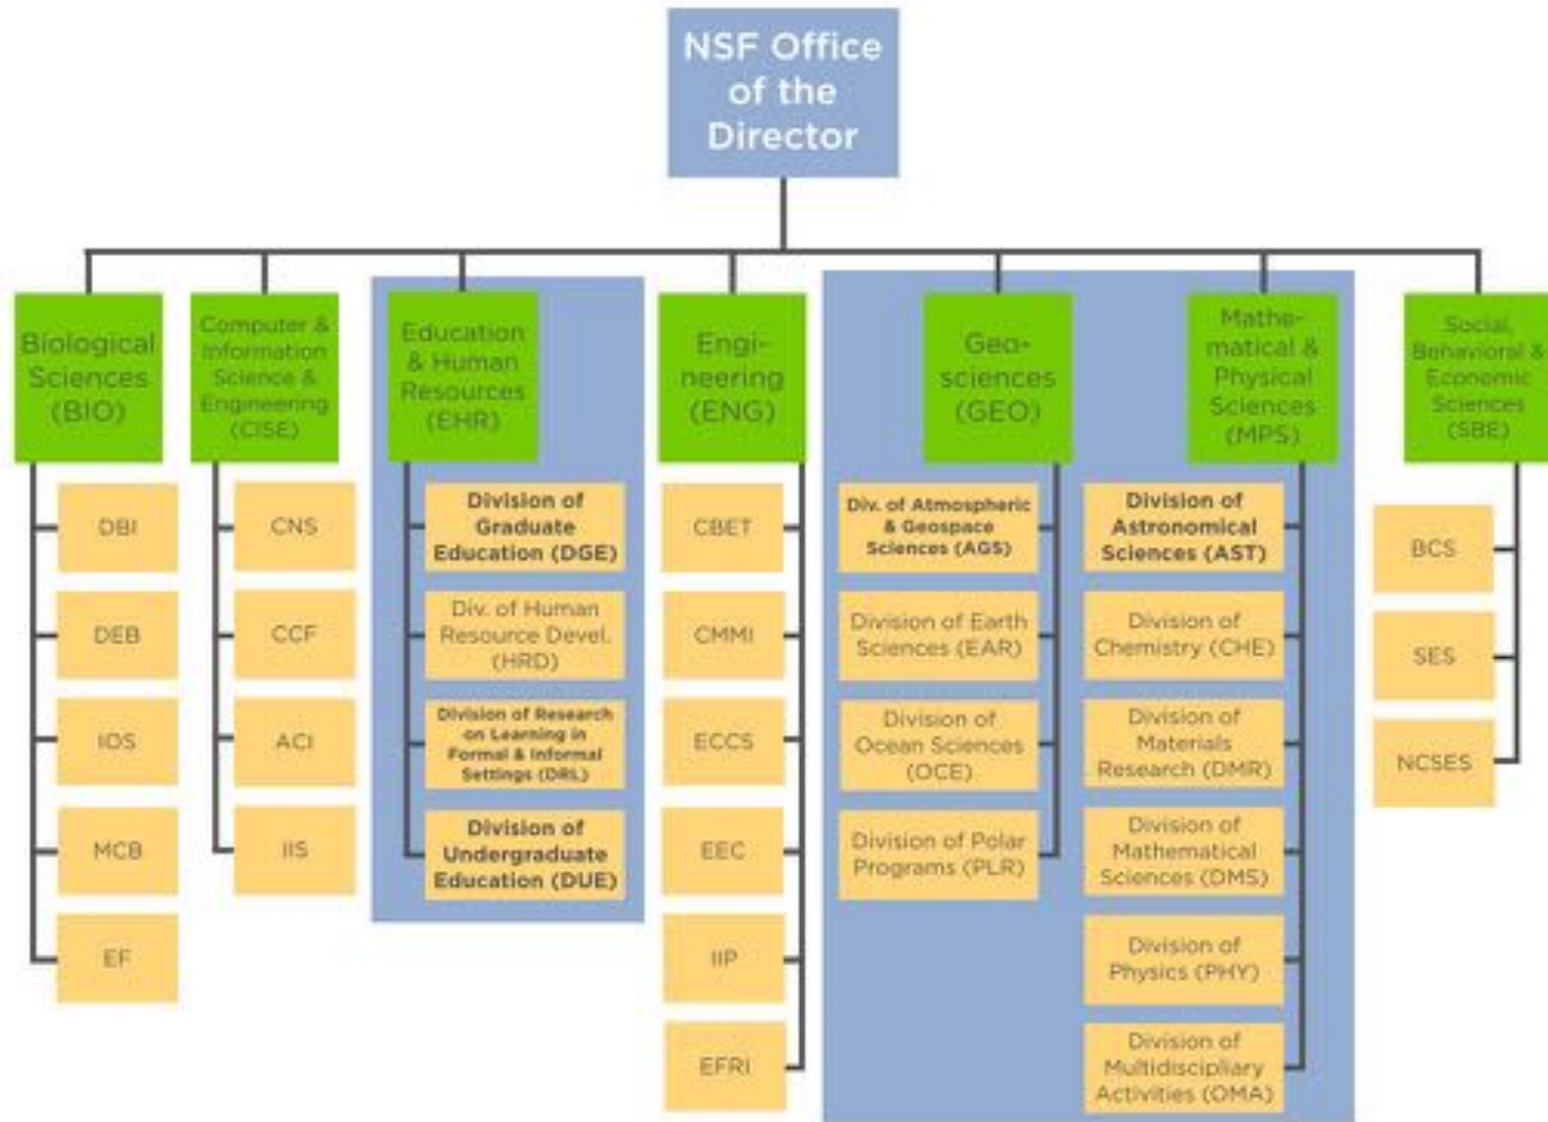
NSF Office of the Director

Biological Sciences (BIO)

DBI

DEB

IOS

MCB

EF

Computer & Information Science & Engineering (CISE)

CNS

CCF

ACI

IIS

Education & Human Resources (EHR)

Division of Graduate Education (DGE)

Div. of Human Resource Devel. (HRD)

Division of Research on Learning in Formal & Informal Settings (DRL)

Division of Undergraduate Education (DUE)

Engineering (ENG)

CBET

CMMI

ECCS

EEC

IIP

EFRI

Geosciences (GEO)

Div. of Atmospheric & Geospace Sciences (AGS)

Division of Earth Sciences (EAR)

Division of Ocean Sciences (OCE)

Division of Polar Programs (PLR)

Mathematical & Physical Sciences (MPS)

Division of Astronomical Sciences (AST)

Division of Chemistry (CHE)

Division of Materials Research (DMR)

Division of Mathematical Sciences (DMS)

Division of Physics (PHY)

Division of Multidisciplinary Activities (OMA)

Social, Behavioral & Economic Sciences (SBE)

BCS

SES

NCSES